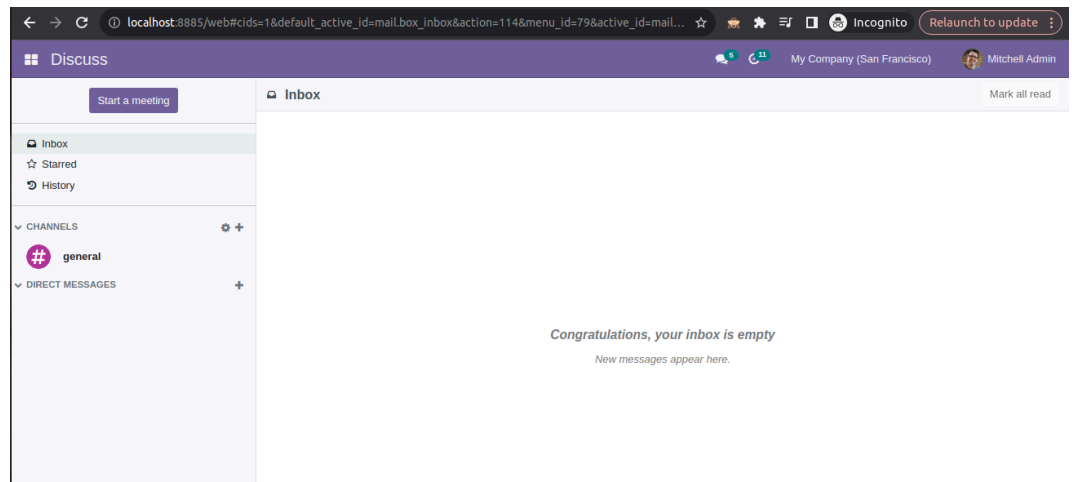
localhost:8885/web#cids=1&default_active_id=mail.box_inbox&action=114&menu_id=79&active_id=mail...

Incognito

Relaunch to update

Discuss

5

11

My Company (San Francisco)

Mitchell Admin

Start a meeting

Inbox

Mark all read

Inbox

Starred

History

CHANNELS

general

DIRECT MESSAGES

Congratulations, your inbox is empty

New messages appear here.